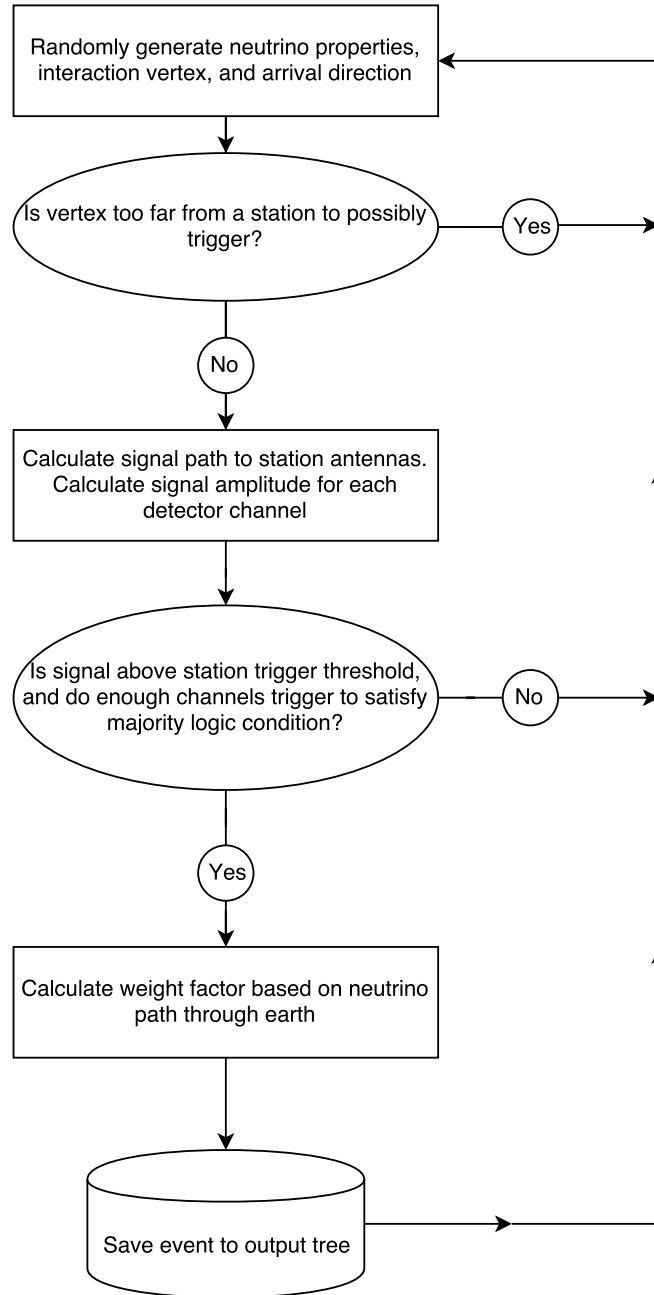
Randomly generate neutrino properties, interaction vertex, and arrival direction

Is vertex too far from a station to possibly trigger?

Yes

No

Calculate signal path to station antennas. Calculate signal amplitude for each detector channel

Is signal above station trigger threshold, and do enough channels trigger to satisfy majority logic condition?

No

Yes

Calculate weight factor based on neutrino path through earth

Save event to output tree